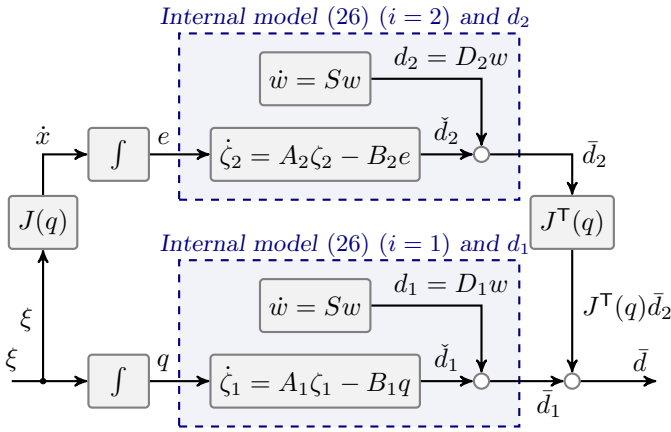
Internal model (26) ($i = 2$) and $d_2$

$\dot{w} = Sw$

$d_2 = D_2 w$

$\dot{x}$

$\int$

$e$

$\dot{\zeta}_2 = A_2\zeta_2 - B_2 e$

$\check{d}_2$

$\bar{d}_2$

$J(q)$

$J^{\mathsf{T}}(q)$

Internal model (26) ($i = 1$) and $d_1$

$\dot{w} = Sw$

$d_1 = D_1 w$

$J^{\mathsf{T}}(q)\bar{d}_2$

$\xi$

$\xi$

$\int$

$q$

$\dot{\zeta}_1 = A_1\zeta_1 - B_1 q$

$\check{d}_1$

$\bar{d}$

$\bar{d}_1$